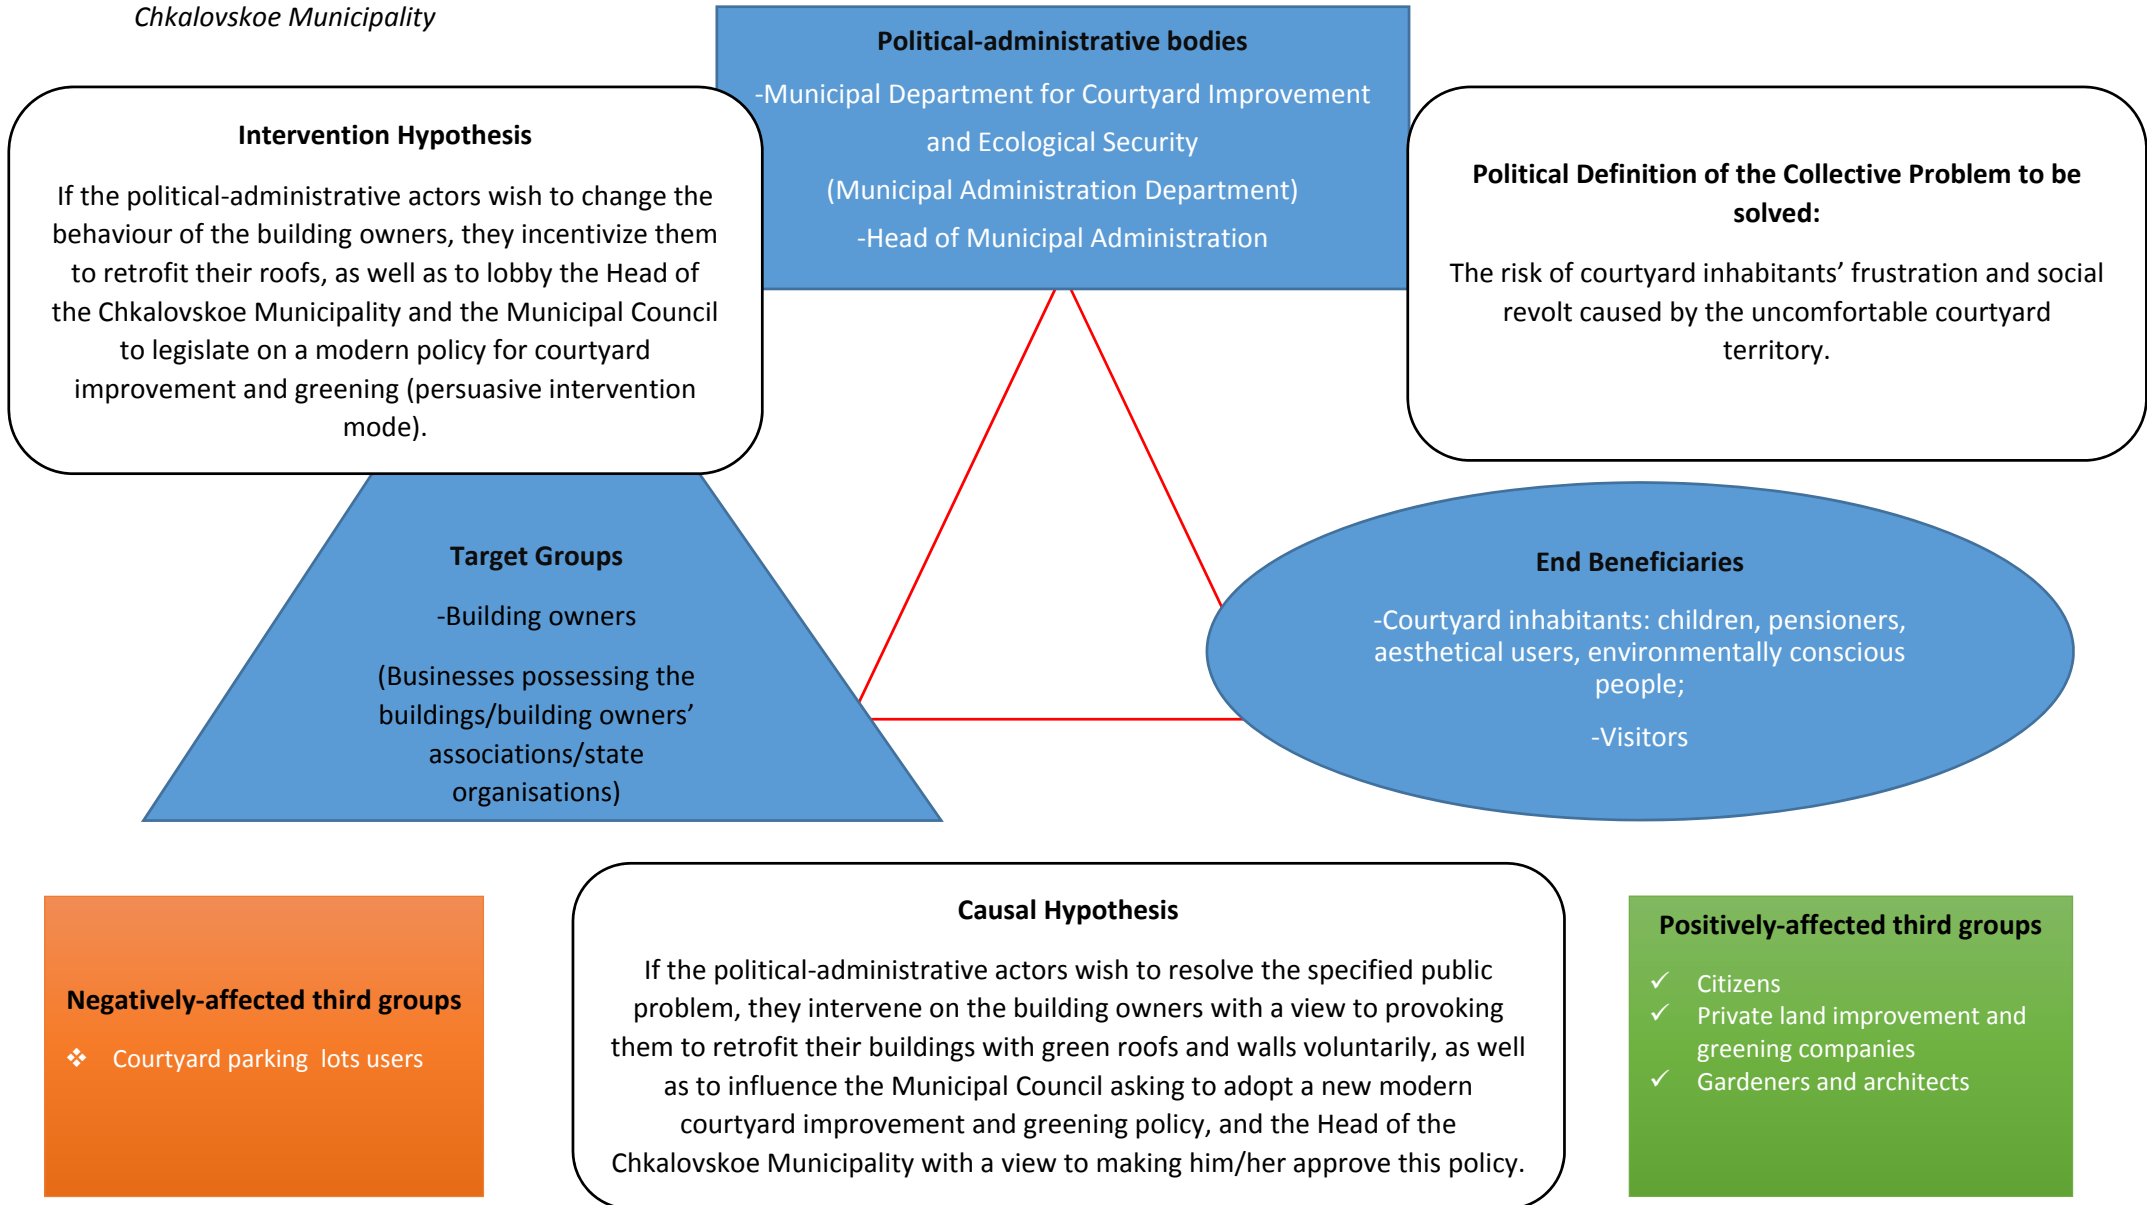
Chkalovskoe Municipality

Political-administrative bodies

-Municipal Department for Courtyard Improvement and Ecological Security (Municipal Administration Department)

-Head of Municipal Administration

Intervention Hypothesis

If the political-administrative actors wish to change the behaviour of the building owners, they incentivize them to retrofit their roofs, as well as to lobby the Head of the Chkalovskoe Municipality and the Municipal Council to legislate on a modern policy for courtyard improvement and greening (persuasive intervention mode).

Political Definition of the Collective Problem to be solved:

The risk of courtyard inhabitants' frustration and social revolt caused by the uncomfortable courtyard territory.

Target Groups

-Building owners

(Businesses possessing the buildings/building owners' associations/state organisations)

End Beneficiaries

-Courtyard inhabitants: children, pensioners, aesthetical users, environmentally conscious people;

-Visitors

Negatively-affected third groups

❖ Courtyard parking lots users

Causal Hypothesis

If the political-administrative actors wish to resolve the specified public problem, they intervene on the building owners with a view to provoking them to retrofit their buildings with green roofs and walls voluntarily, as well as to influence the Municipal Council asking to adopt a new modern courtyard improvement and greening policy, and the Head of the Chkalovskoe Municipality with a view to making him/her approve this policy.

Positively-affected third groups

✓ Citizens
✓ Private land improvement and greening companies
✓ Gardeners and architects